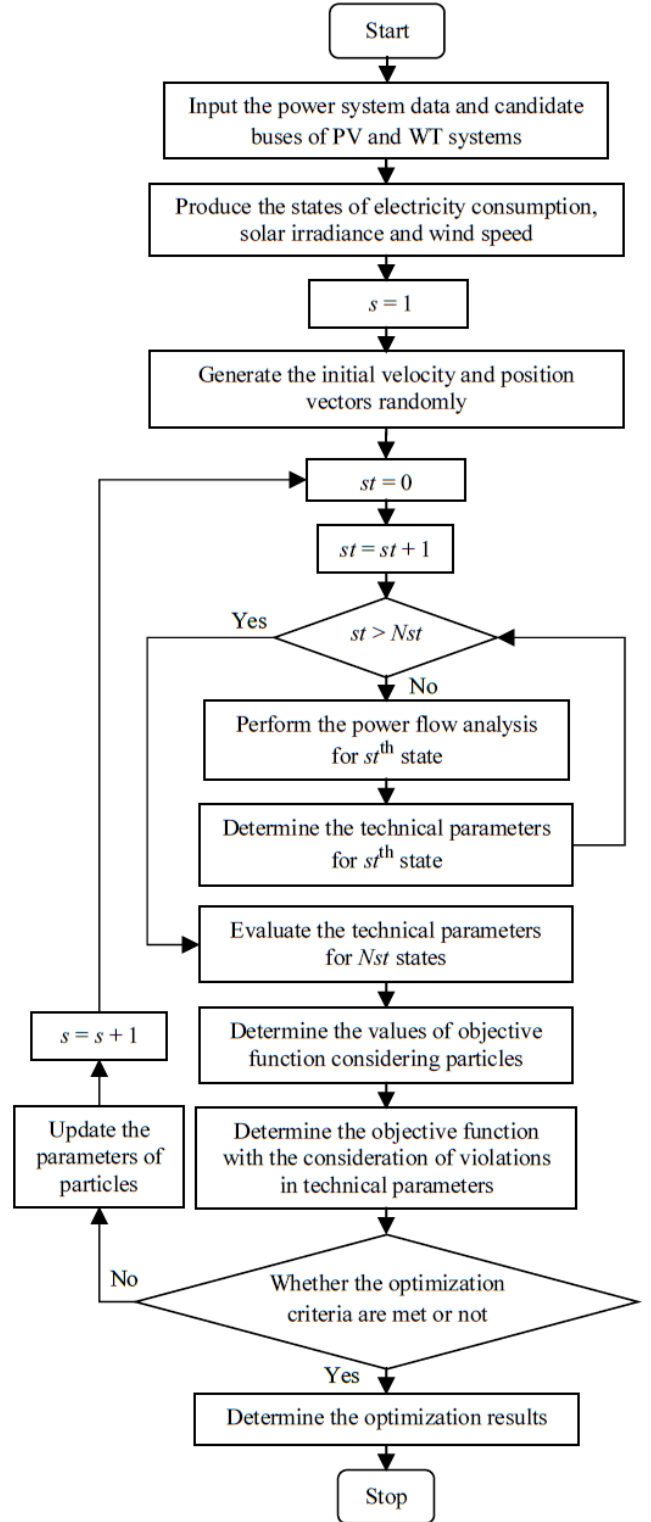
Start

Input the power system data and candidate buses of PV and WT systems

Produce the states of electricity consumption, solar irradiance and wind speed

$s = 1$

Generate the initial velocity and position vectors randomly

$st = 0$

$st = st + 1$

$st > Nst$

Yes

No

Perform the power flow analysis for $st^{\text{th}}$ state

Determine the technical parameters for $st^{\text{th}}$ state

Evaluate the technical parameters for $Nst$ states

$s = s + 1$

Determine the values of objective function considering particles

Update the parameters of particles

Determine the objective function with the consideration of violations in technical parameters

No

Whether the optimization criteria are met or not

Yes

Determine the optimization results

Stop